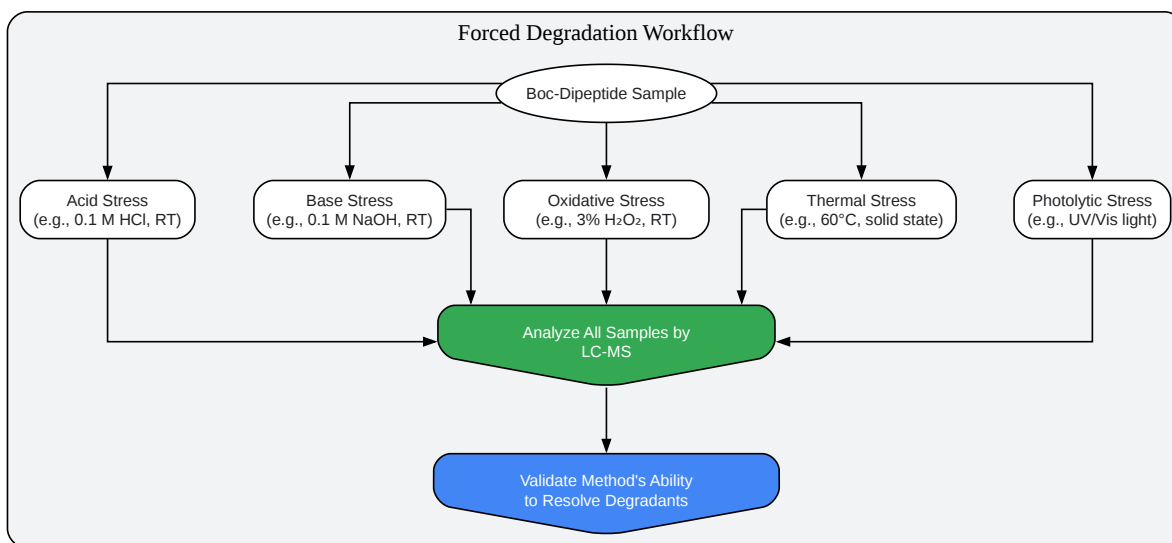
Forced Degradation Workflow

Boc-Dipeptide Sample

Acid Stress (e.g., 0.1 M HCl, RT)

Base Stress (e.g., 0.1 M NaOH, RT)

Oxidative Stress (e.g., 3% $H_2O_2$, RT)

Thermal Stress (e.g., 60°C, solid state)

Photolytic Stress (e.g., UV/Vis light)

Analyze All Samples by LC-MS

Validate Method's Ability to Resolve Degradants